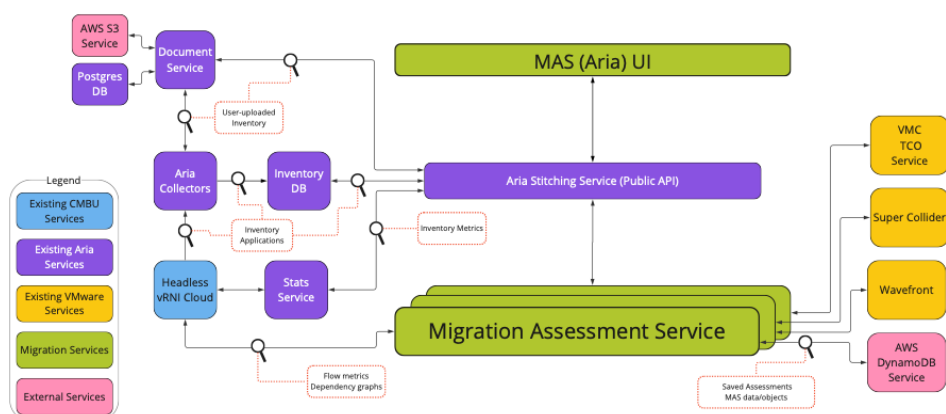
AWS S3 Service

Document Service

Postgres DB

User-uploaded Inventory

MAS (Aria) UI

Aria Collectors

Inventory DB

Aria Stitching Service (Public API)

VMC TCO Service

Legend

Existing CMBU Services

Existing Aria Services

Existing VMware Services

Migration Services

External Services

Inventory Applications

Inventory Metrics

Super Collider

Headless vRNI Cloud

Stats Service

Wavefront

Migration Assessment Service

AWS DynamoDB Service

Flow metrics
Dependency graphs

Saved Assessments
MAS data/objects